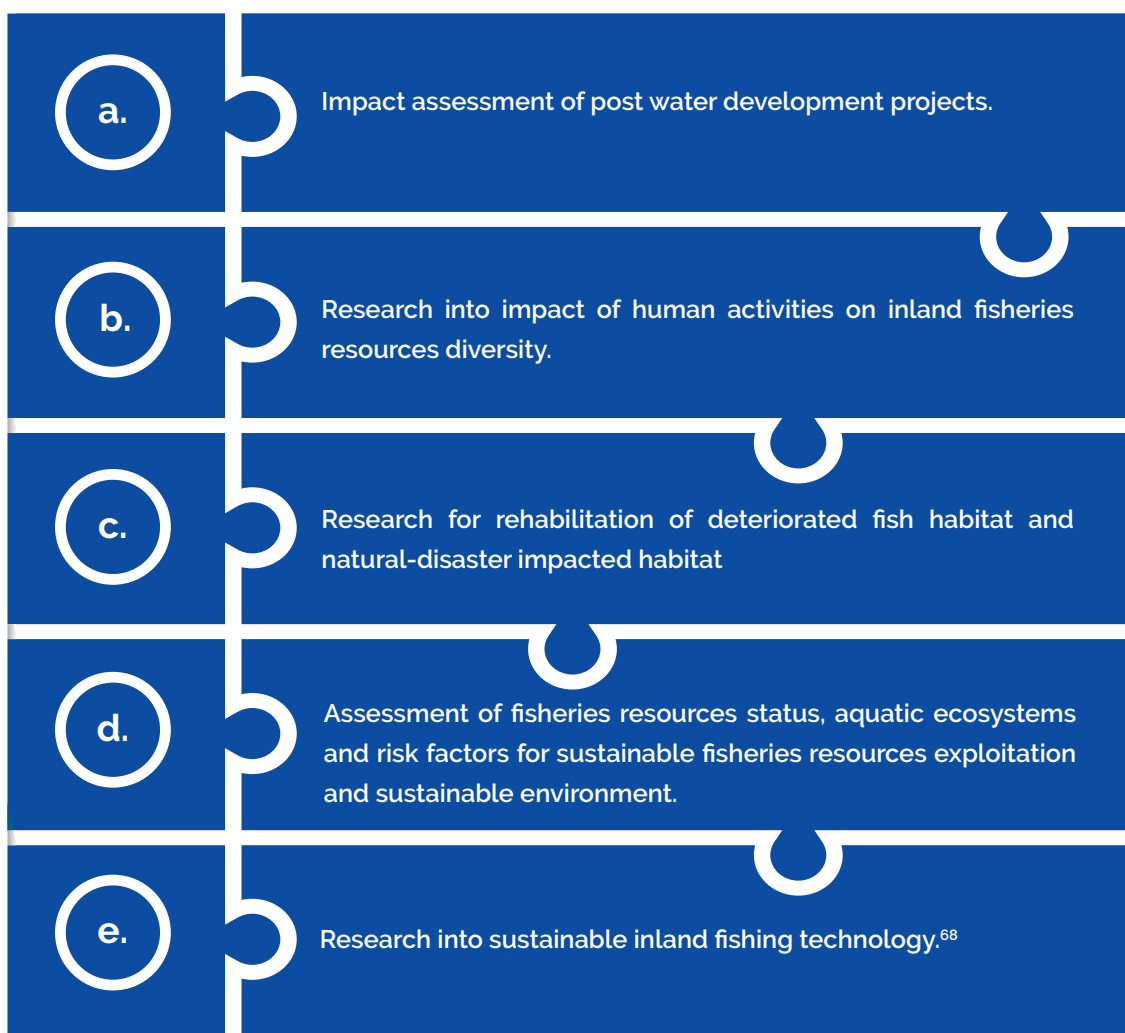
a.

Impact assessment of post water development projects.

b.

Research into impact of human activities on inland fisheries resources diversity.

c.

Research for rehabilitation of deteriorated fish habitat and natural-disaster impacted habitat

d.

Assessment of fisheries resources status, aquatic ecosystems and risk factors for sustainable fisheries resources exploitation and sustainable environment.

e.

Research into sustainable inland fishing technology.$^{68}$